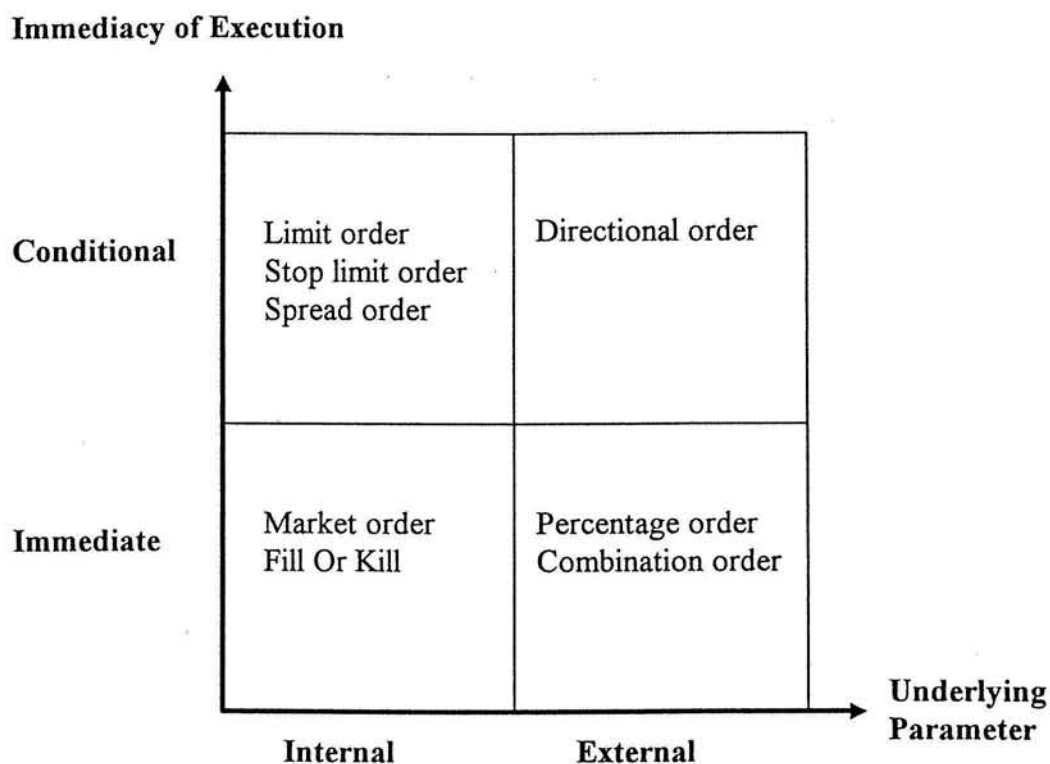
Immediacy of Execution

| | Internal | External |
|---|---|---|
| Conditional | Limit order<br>Stop limit order<br>Spread order | Directional order |
| Immediate | Market order<br>Fill Or Kill | Percentage order<br>Combination order |

Underlying Parameter